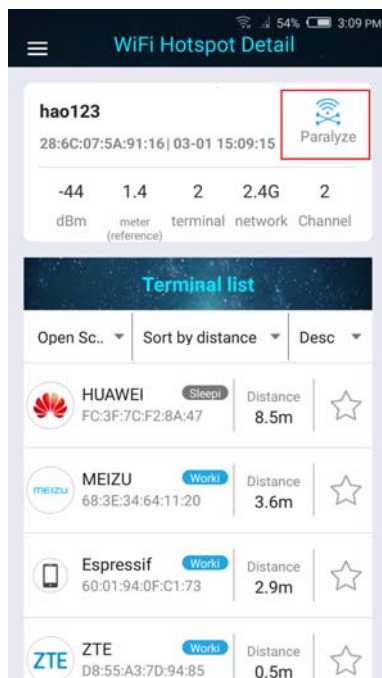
54% 3:09 PM

WiFi Hotspot Detail

hao123
28:6C:07:5A:91:16 | 03-01 15:09:15

Paralyze

-44 dBm
1.4 meter (reference)
2 terminal
2.4G network
2 Channel

Terminal list

Open Sc..
Sort by distance
Desc

HUAWEI
Sleepi
FC:3F:7C:F2:8A:47
Distance
8.5m

meizu
MEIZU
Worki
68:3E:34:64:11:20
Distance
3.6m

Espressif
Worki
60:01:94:0F:C1:73
Distance
2.9m

ZTE
ZTE
Worki
D8:55:A3:7D:94:85
Distance
0.5m